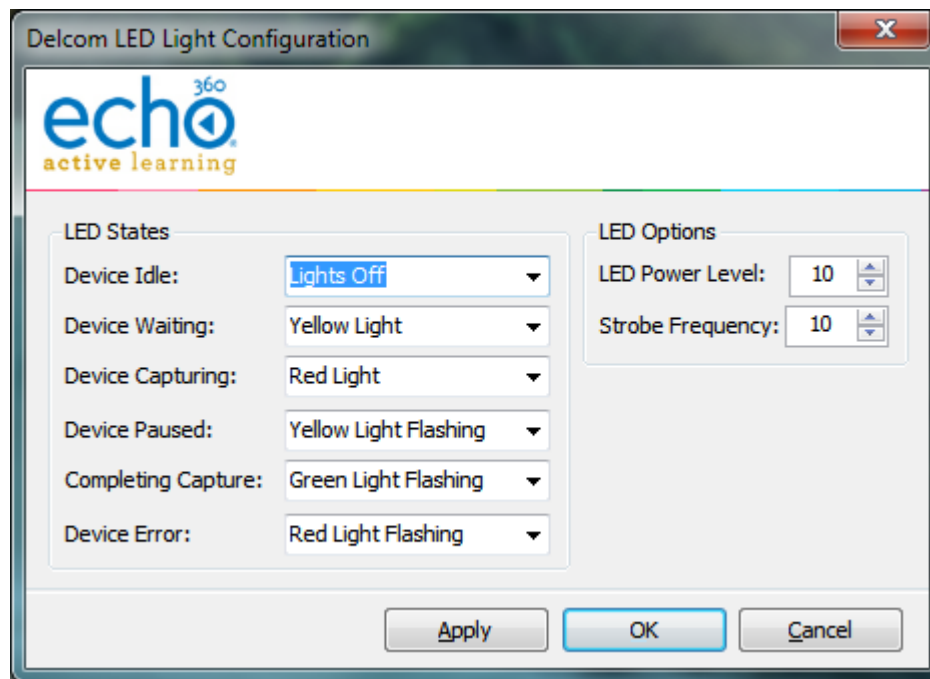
Delcom LED Light Configuration

echo 360
active learning

LED States

Device Idle: Lights Off

Device Waiting: Yellow Light

Device Capturing: Red Light

Device Paused: Yellow Light Flashing

Completing Capture: Green Light Flashing

Device Error: Red Light Flashing

LED Options

LED Power Level: 10

Strobe Frequency: 10

Apply OK Cancel